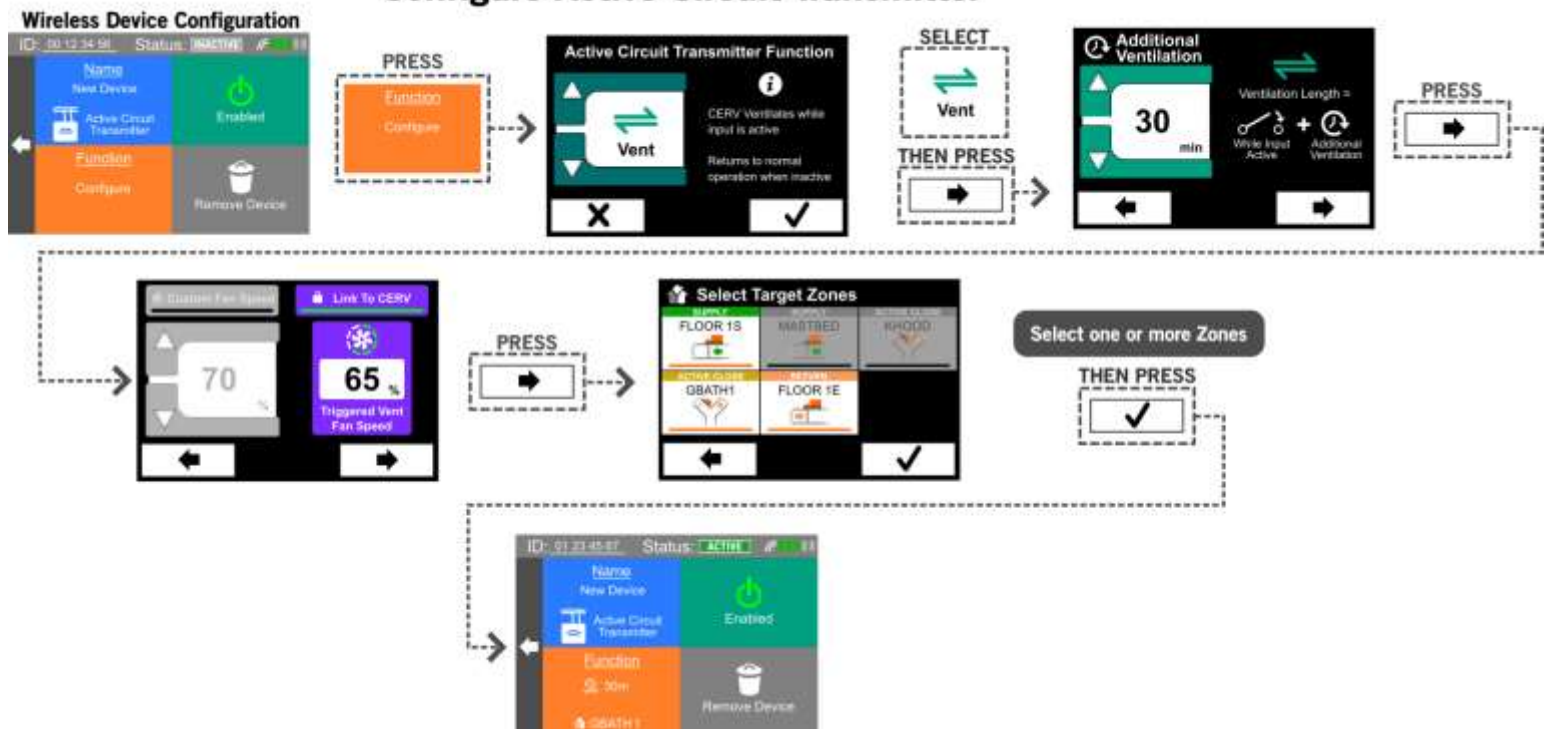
Wireless Device Configuration

ID: 00 12 34 56 Status: INACTIVE

Name
New Device

Active Circuit Transmitter

Enabled

Function
Configure

Remove Device

PRESS

Function
Configure

Active Circuit Transmitter Function

Vent

CERV Ventilates while input is active

Returns to normal operation when inactive

✕ ✓

SELECT

Vent

THEN PRESS

Additional Ventilation

30 min

Ventilation Length =

While Input Active + Additional Ventilation

PRESS

Custom Fan Speed

Link To CERV

70 %

65 %

Triggered Vent Fan Speed

PRESS

Select Target Zones

SUPPLY
FLOOR 1S

MASTBED

KHOOD

ACTIVE CLOSE
GBATH1

RETURN
FLOOR 1E

Select one or more Zones

THEN PRESS

✓

ID: 01 23 45 67 Status: ACTIVE

Name
New Device

Active Circuit Transmitter

Enabled

Function
30m
GBATH1

Remove Device